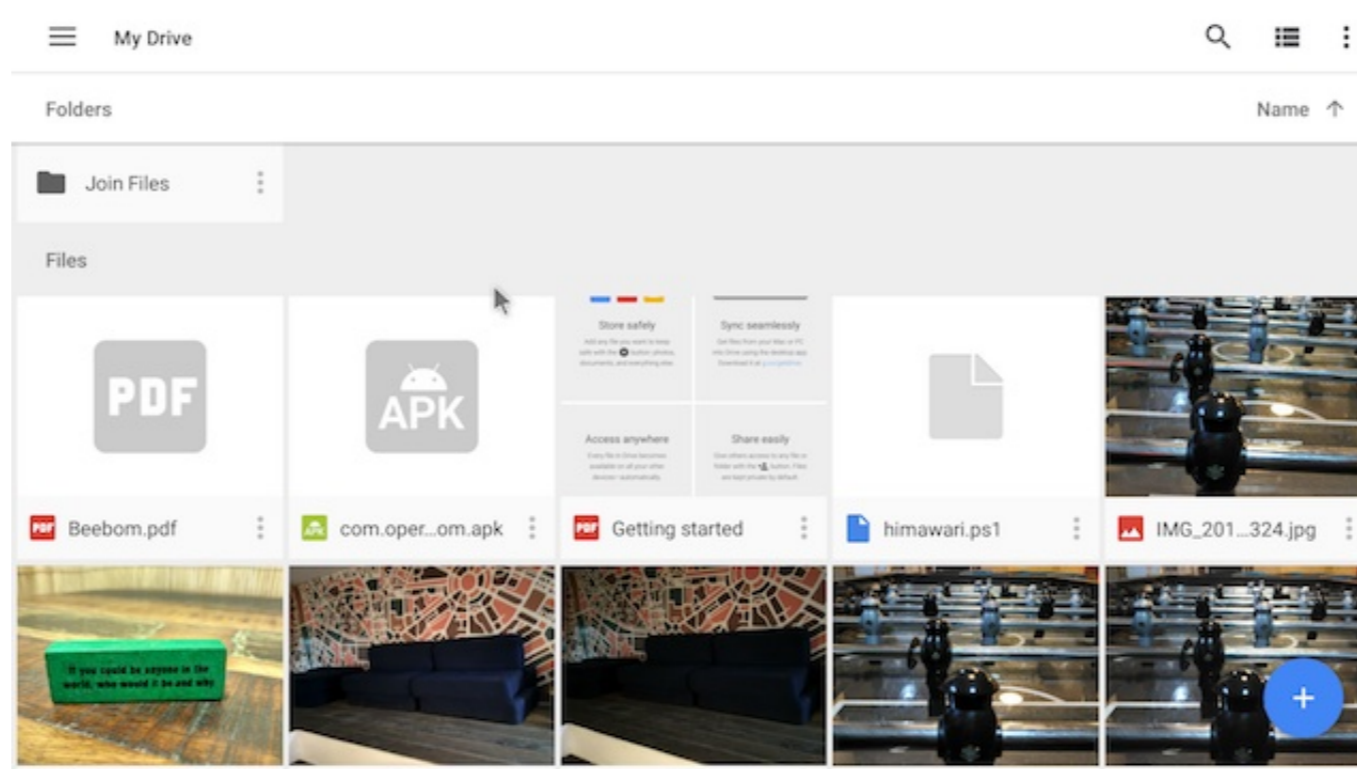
My Drive

Folders

Name

Join Files

Files

PDF

APK

Store safely

Sync seamlessly

Access anywhere

Share easily

Beebom.pdf

com.oper...om.apk

Getting started

himawari.ps1

IMG_201...324.jpg

If you could be anyone in the world, who would it be and why

+